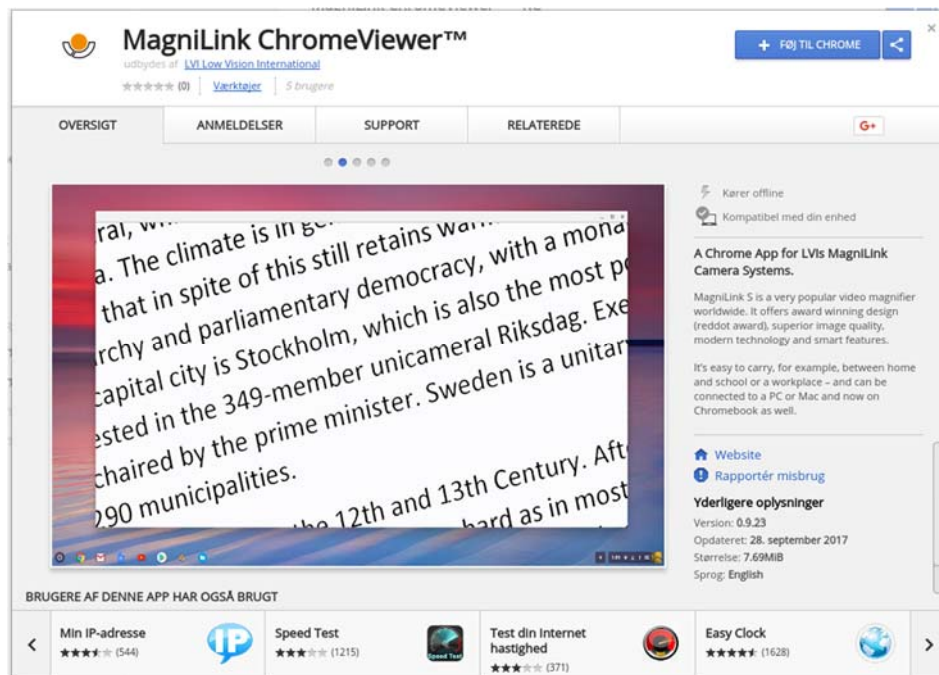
MagniLink ChromeViewer™

udbydes af LVI Low Vision International

(0) Værktøjer 5 brugere

+ FØJ TIL CHROME

OVERSIGT | ANMELDELSER | SUPPORT | RELATEREDE | G+

ral, wi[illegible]
a. The climate is in ge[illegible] warm
that in spite of this still retains wa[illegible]
archy and parliamentary democracy, with a mona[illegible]
capital city is Stockholm, which is also the most p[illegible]
ested in the 349-member unicameral Riksdag. Exe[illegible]
chaired by the prime minister. Sweden is a unitar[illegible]
290 municipalities.
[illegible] the 12th and 13th Century. Aft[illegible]
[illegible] hard as in most

Kører offline

Kompatibel med din enhed

A Chrome App for LVIs MagniLink Camera Systems.

MagniLink S is a very popular video magnifier worldwide. It offers award winning design (reddot award), superior image quality, modern technology and smart features.

It's easy to carry, for example, between home and school or a workplace – and can be connected to a PC or Mac and now on Chromebook as well.

Website

Rapportér misbrug

Yderligere oplysninger

Version: 0.9.23

Opdateret: 28. september 2017

Størrelse: 7.69MiB

Sprog: English

BRUGERE AF DENNE APP HAR OGSÅ BRUGT

Min IP-adresse (544)

Speed Test (1215)

Test din Internet hastighed (371)

Easy Clock (1628)